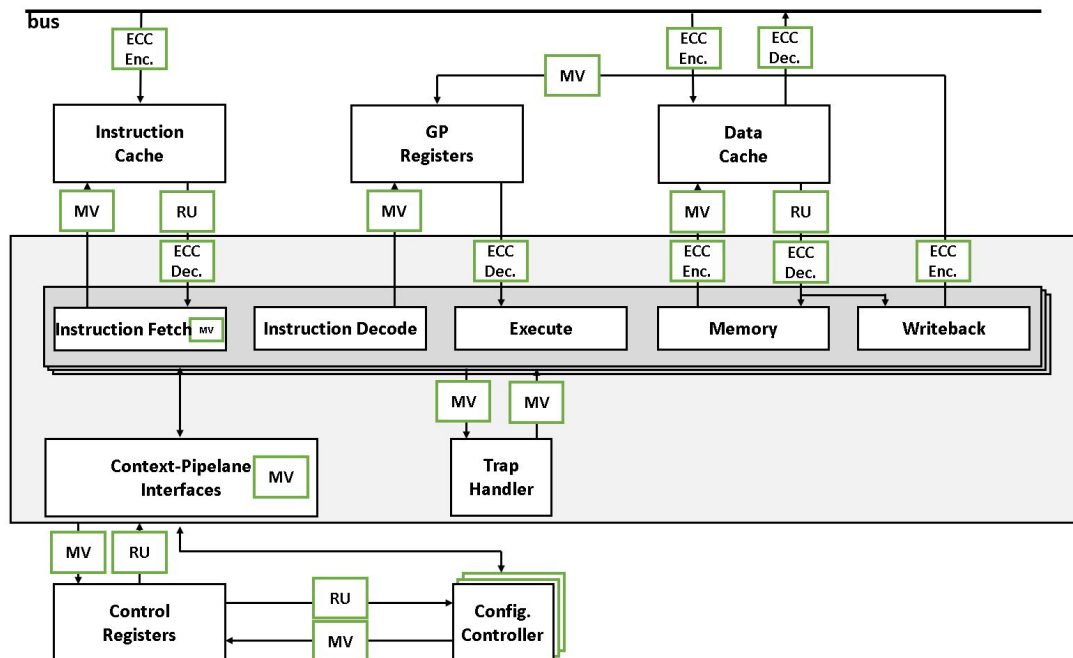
bus

ECC Enc.

ECC Enc.

ECC Dec.

MV

Instruction Cache

GP Registers

Data Cache

MV

RU

MV

MV

RU

ECC Dec.

ECC Dec.

ECC Enc.

ECC Dec.

ECC Enc.

Instruction Fetch MV

Instruction Decode

Execute

Memory

Writeback

MV

MV

Context-Pipelane Interfaces

MV

Trap Handler

MV

RU

RU

Control Registers

Config. Controller

MV